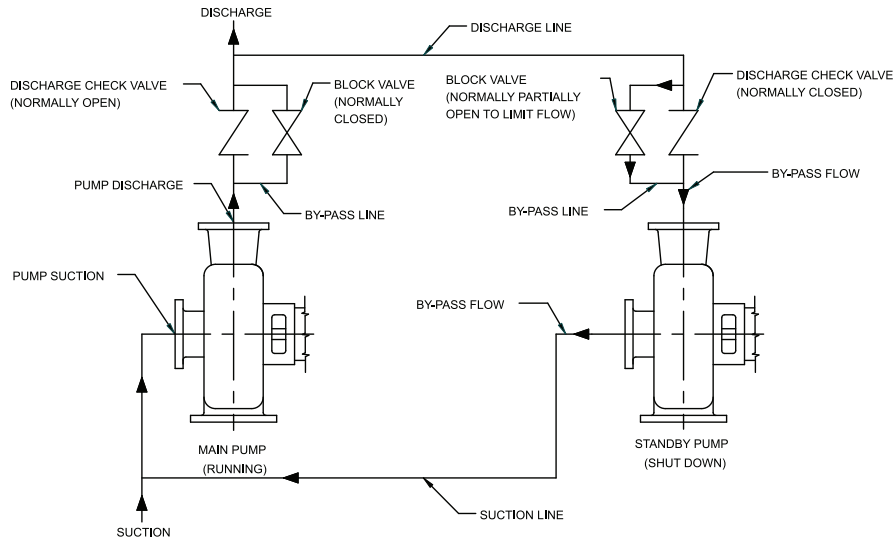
DISCHARGE

DISCHARGE LINE

DISCHARGE CHECK VALVE (NORMALLY OPEN)

BLOCK VALVE (NORMALLY CLOSED)

BLOCK VALVE (NORMALLY PARTIALLY OPEN TO LIMIT FLOW)

DISCHARGE CHECK VALVE (NORMALLY CLOSED)

BY-PASS FLOW

PUMP DISCHARGE

BY-PASS LINE

BY-PASS LINE

PUMP SUCTION

BY-PASS FLOW

MAIN PUMP (RUNNING)

STANDBY PUMP (SHUT DOWN)

SUCTION

SUCTION LINE